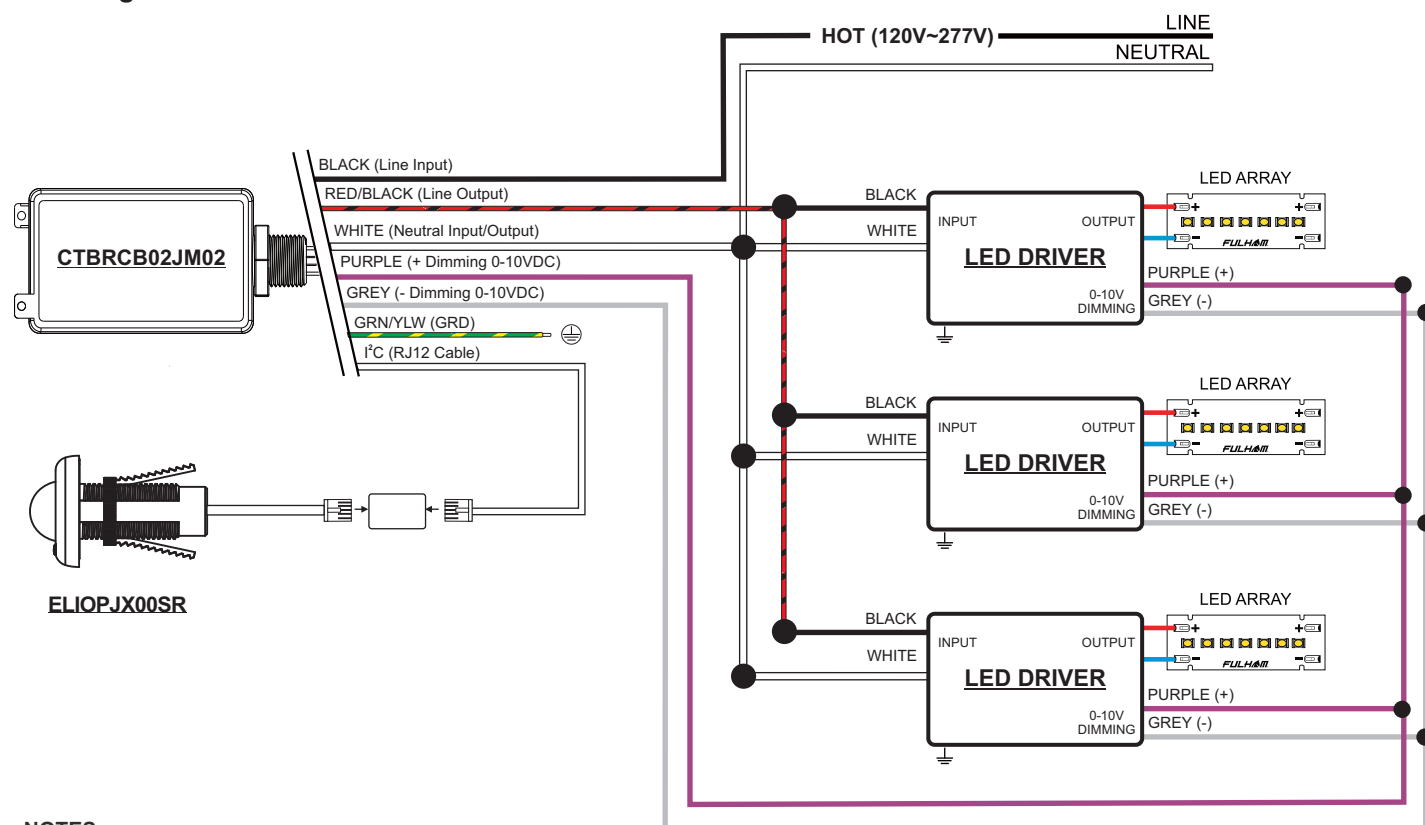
HOT (120V~277V)
LINE
NEUTRAL

CTBRCB02JM02

BLACK (Line Input)
RED/BLACK (Line Output)
WHITE (Neutral Input/Output)
PURPLE (+ Dimming 0-10VDC)
GREY (- Dimming 0-10VDC)
GRN/YLW (GRD)
I$^2$C (RJ12 Cable)

ELIOPJX00SR

BLACK
WHITE
INPUT
OUTPUT
LED DRIVER
0-10V DIMMING
LED ARRAY
+ +
- -
FULHAM
PURPLE (+)
GREY (-)

BLACK
WHITE
INPUT
OUTPUT
LED DRIVER
0-10V DIMMING
LED ARRAY
+ +
- -
FULHAM
PURPLE (+)
GREY (-)

BLACK
WHITE
INPUT
OUTPUT
LED DRIVER
0-10V DIMMING
LED ARRAY
+ +
- -
FULHAM
PURPLE (+)
GREY (-)

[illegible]